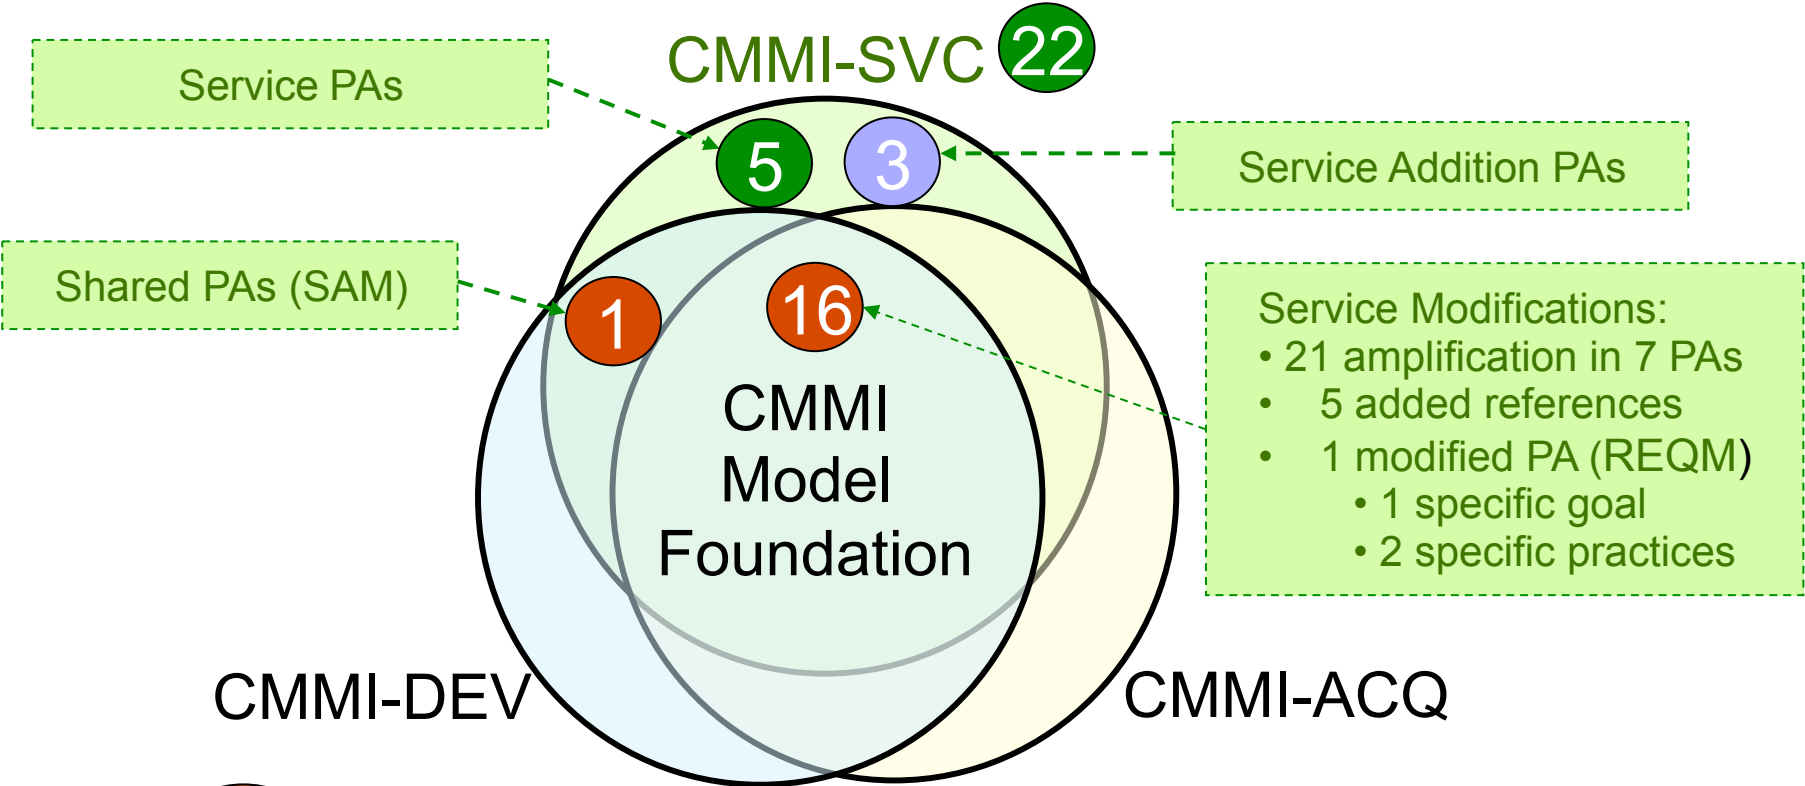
CMMI-SVC 22

Service PAs

5

3

Service Addition PAs

Shared PAs (SAM)

1

16

Service Modifications:
• 21 amplification in 7 PAs
• 5 added references
• 1 modified PA (REQM)
• 1 specific goal
• 2 specific practices

CMMI Model Foundation

CMMI-DEV

CMMI-ACQ